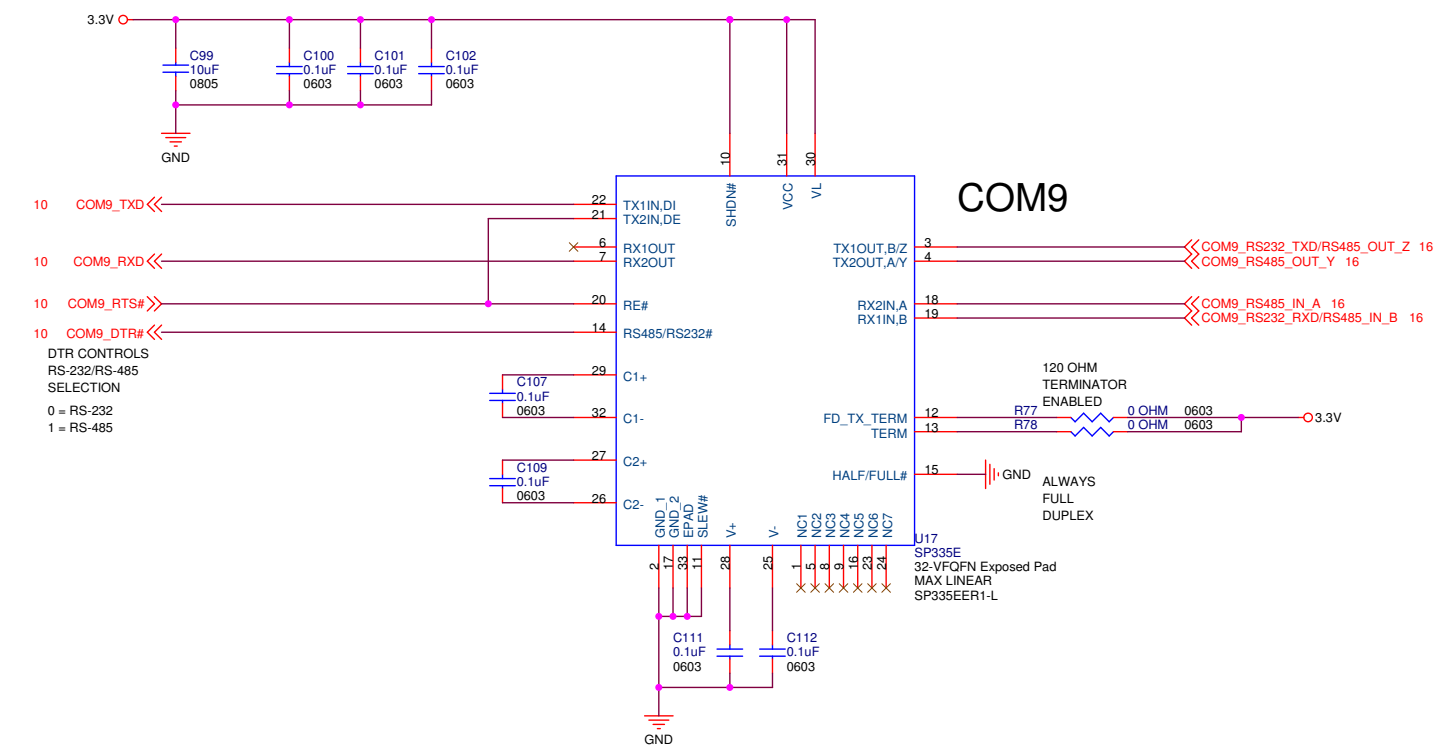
3.3V

C99
10uF
0805

C100
0.1uF
0603

C101
0.1uF
0603

C102
0.1uF
0603

GND

COM9

10
SHDN#

31
VCC

30
VL

10 COM9_TXD
10 COM9_RXD
10 COM9_RTS#
10 COM9_DTR#

DTR CONTROLS
RS-232/RS-485
SELECTION

0 = RS-232
1 = RS-485

22 TX1IN,DI
21 TX2IN,DE
6 RX1OUT
7 RX2OUT
20 RE#
14 RS485/RS232#
29 C1+
32 C1-
27 C2+
26 C2-

C107
0.1uF
0603

C109
0.1uF
0603

TX1OUT,B/Z 3
TX2OUT,A/Y 4
RX2IN,A 18
RX1IN,B 19

COM9_RS232_TXD/RS485_OUT_Z 16
COM9_RS485_OUT_Y 16
COM9_RS485_IN_A 16
COM9_RS232_RXD/RS485_IN_B 16

120 OHM
TERMINATOR
ENABLED

FD_TX_TERM 12
TERM 13
R77 0 OHM 0603
R78 0 OHM 0603
3.3V

HALF/FULL# 15
GND

ALWAYS
FULL
DUPLEX

GND_1 2
GND_2 17
EPAD 33
SLEW# 11
V+ 28
V- 25
NC1 1
NC2 5
NC3 8
NC4 9
NC5 16
NC6 23
NC7 24

U17
SP335E
32-VFQFN Exposed Pad
MAX LINEAR
SP335EER1-L

C111
0.1uF
0603

C112
0.1uF
0603

GND